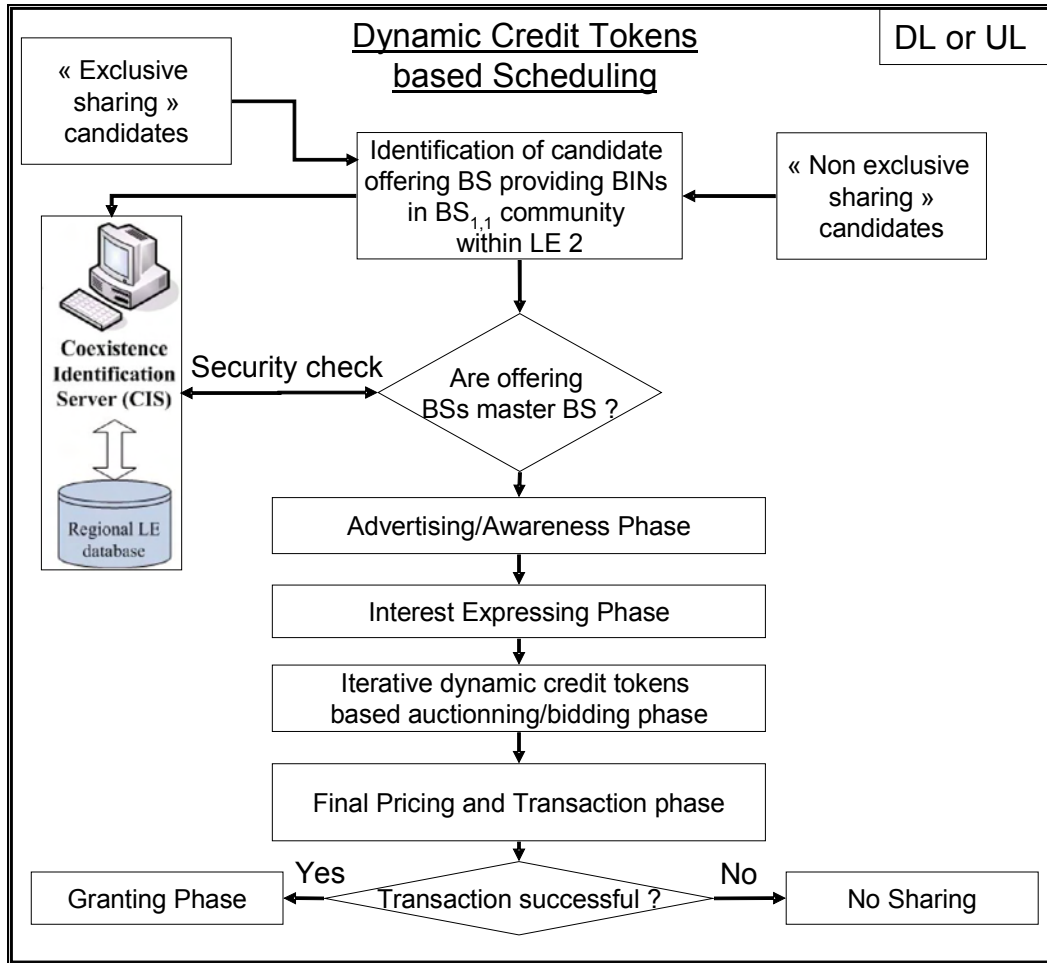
Dynamic Credit Tokens based Scheduling

DL or UL

« Exclusive sharing » candidates

Identification of candidate offering BS providing BINs in $BS_{1,1}$ community within LE 2

« Non exclusive sharing » candidates

Coexistence Identification Server (CIS)

Regional LE database

Security check

Are offering BSs master BS ?

Advertising/Awareness Phase

Interest Expressing Phase

Iterative dynamic credit tokens based auctionning/bidding phase

Final Pricing and Transaction phase

Yes

No

Granting Phase

Transaction successful ?

No Sharing